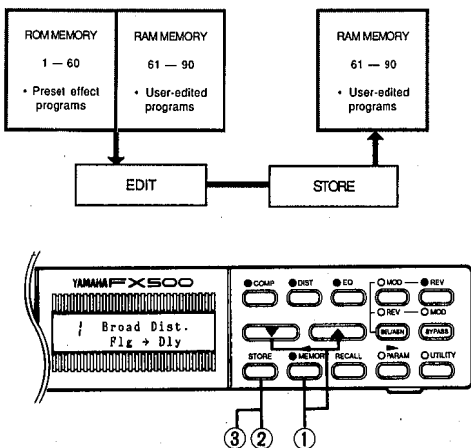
ROM MEMORY

1 — 60

• Preset effect programs

RAM MEMORY

61 — 90

• User-edited programs

RAM MEMORY

61 — 90

• User-edited programs

EDIT

STORE

YAMAHA FX500

1 Broad Dist.
Flg → Dly

COMP
DIST
EQ
MOD
REV
REV
MOD
SEL/SEN
BYPASS
▼
▲
STORE
MEMORY
RECALL
PARAM
UTILITY

③ ② ①